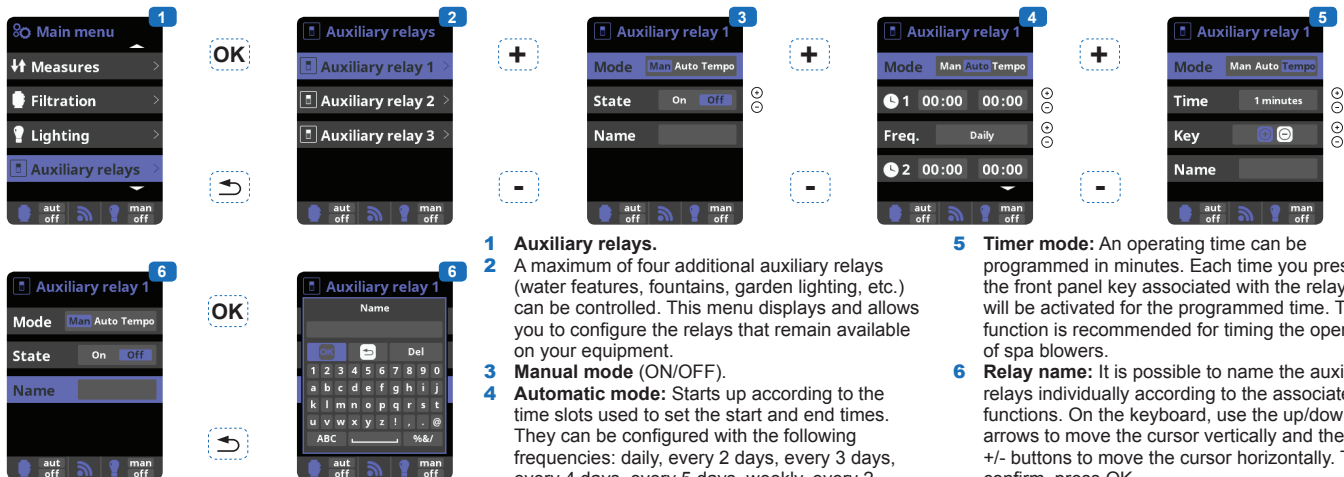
1
Main menu
Measures
Filtration
Lighting
Auxiliary relays
aut off
man off

OK

2
Auxiliary relays
Auxiliary relay 1
Auxiliary relay 2
Auxiliary relay 3
aut off
man off

+
-

3
Auxiliary relay 1
Mode Man Auto Tempo
State On Off
Name
aut off
man off

+
-

4
Auxiliary relay 1
Mode Man Auto Tempo
1 00:00 00:00
Freq. Daily
2 00:00 00:00
aut off
man off

+
-

5
Auxiliary relay 1
Mode Man Auto Tempo
Time 1 minutes
Key
Name
aut off
man off

6
Auxiliary relay 1
Mode Man Auto Tempo
State On Off
Name
aut off
man off

OK

6
Auxiliary relay 1
Name
OK Del
1 2 3 4 5 6 7 8 9 0
a b c d e f g h i j
k l m n o p q r s t
u v w x y z ! , . @
ABC %&/
aut off
man off

1 Auxiliary relays.
2 A maximum of four additional auxiliary relays (water features, fountains, garden lighting, etc.) can be controlled. This menu displays and allows you to configure the relays that remain available on your equipment.
3 Manual mode (ON/OFF).
4 Automatic mode: Starts up according to the time slots used to set the start and end times. They can be configured with the following frequencies: daily, every 2 days, every 3 days, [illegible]

5 Timer mode: An operating time can be programmed in minutes. Each time you pres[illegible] the front panel key associated with the relay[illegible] will be activated for the programmed time. T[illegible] function is recommended for timing the oper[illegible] of spa blowers.
6 Relay name: It is possible to name the auxi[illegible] relays individually according to the associate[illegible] functions. On the keyboard, use the up/dow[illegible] arrows to move the cursor vertically and the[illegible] +/- buttons to move the cursor horizontally. T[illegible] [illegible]